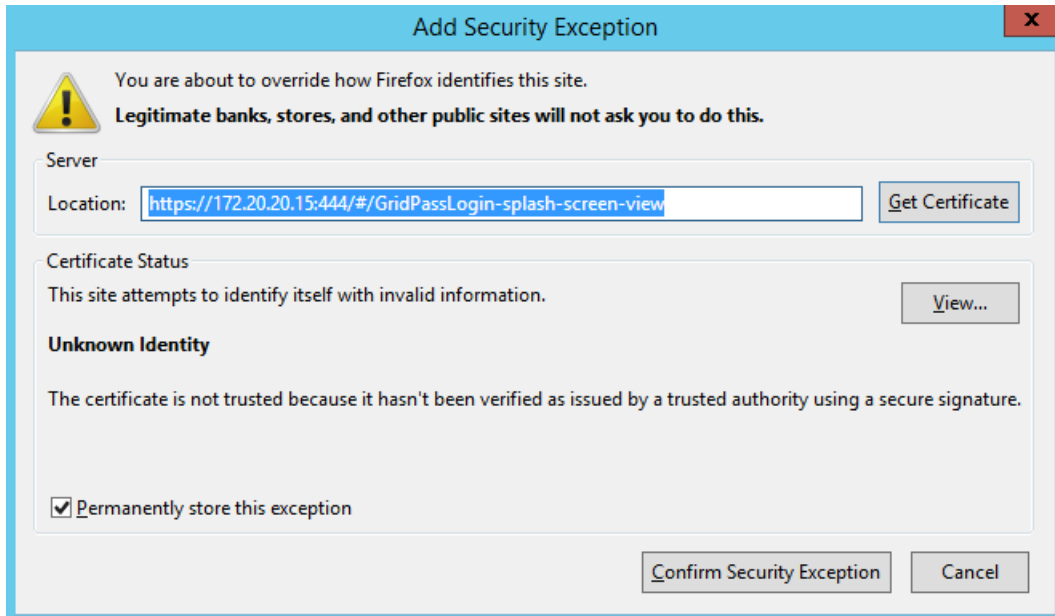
Add Security Exception

x

You are about to override how Firefox identifies this site.

**Legitimate banks, stores, and other public sites will not ask you to do this.**

Server

Location: https://172.20.20.15:444/#/GridPassLogin-splash-screen-view

Get Certificate

Certificate Status

This site attempts to identify itself with invalid information.

View...

**Unknown Identity**

The certificate is not trusted because it hasn't been verified as issued by a trusted authority using a secure signature.

Permanently store this exception

Confirm Security Exception

Cancel